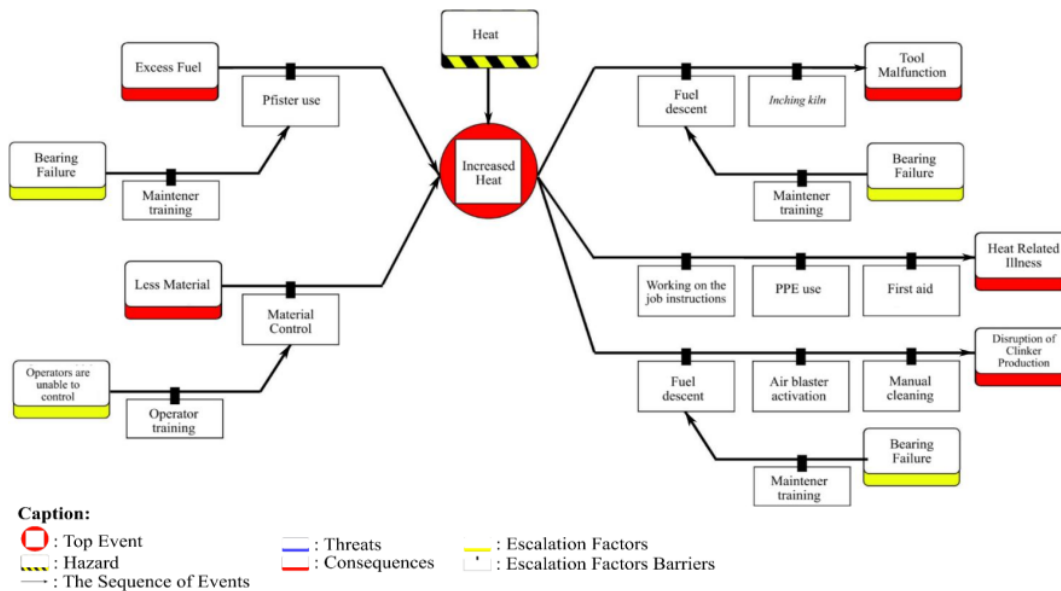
Heat

Excess Fuel

Pfister use

Bearing Failure

Maintener training

Less Material

Material Control

Operators are unable to control

Operator training

Increased Heat

Fuel descent

*Inching kiln*

Tool Malfunction

Bearing Failure

Maintener training

Working on the job instructions

PPE use

First aid

Heat Related Illness

Fuel descent

Air blaster activation

Manual cleaning

Disruption of Clinker Production

Bearing Failure

Maintener training

**Caption:**

: Top Event

: Hazard

: The Sequence of Events

: Threats

: Consequences

: Escalation Factors

: Escalation Factors Barriers